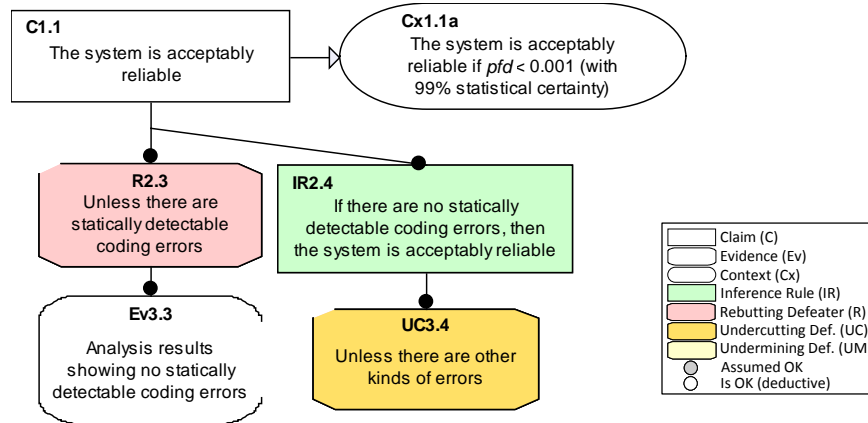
C1.1
The system is acceptably reliable

Cx1.1a
The system is acceptably reliable if *pfd* < 0.001 (with 99% statistical certainty)

R2.3
Unless there are statically detectable coding errors

IR2.4
If there are no statically detectable coding errors, then the system is acceptably reliable

Ev3.3
Analysis results showing no statically detectable coding errors

UC3.4
Unless there are other kinds of errors

Claim (C)
Evidence (Ev)
Context (Cx)
Inference Rule (IR)
Rebutting Defeater (R)
Undercutting Def. (UC)
Undermining Def. (UM
Assumed OK
Is OK (deductive)